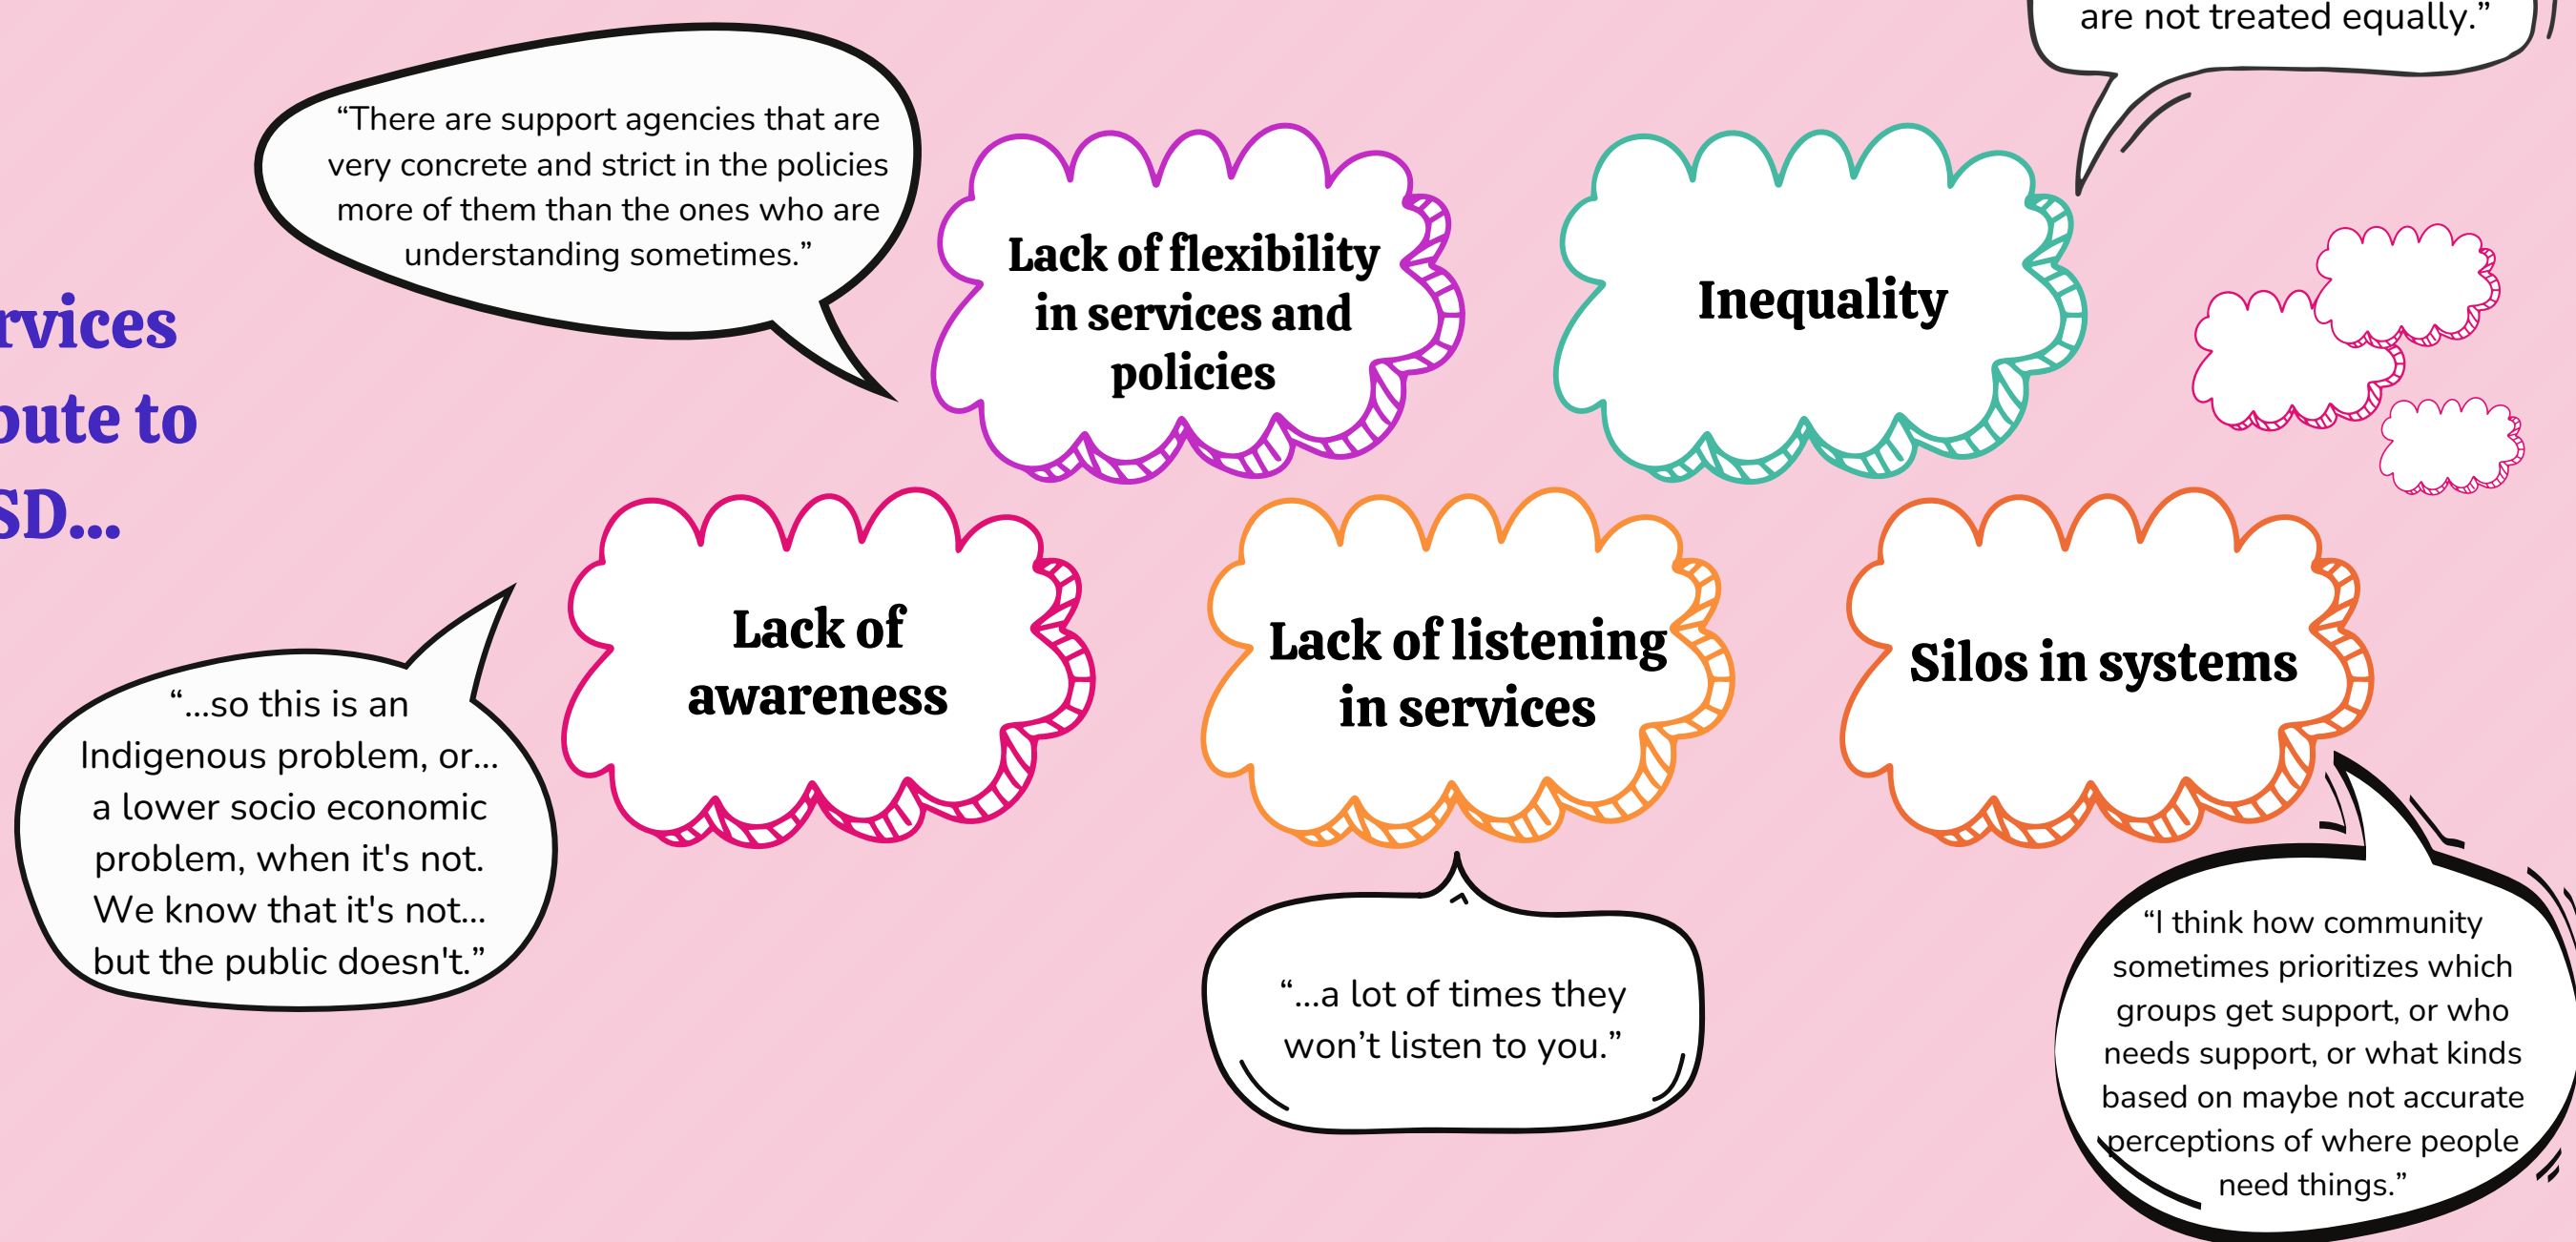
rvices
oute to
SD...

"There are support agencies that are very concrete and strict in the policies more of them than the ones who are understanding sometimes."

Lack of flexibility in services and policies

Inequality

are not treated equally."

Lack of awareness

Lack of listening in services

Silos in systems

"...so this is an Indigenous problem, or... a lower socio economic problem, when it's not. We know that it's not... but the public doesn't."

"...a lot of times they won't listen to you."

"I think how community sometimes prioritizes which groups get support, or who needs support, or what kinds based on maybe not accurate perceptions of where people need things."